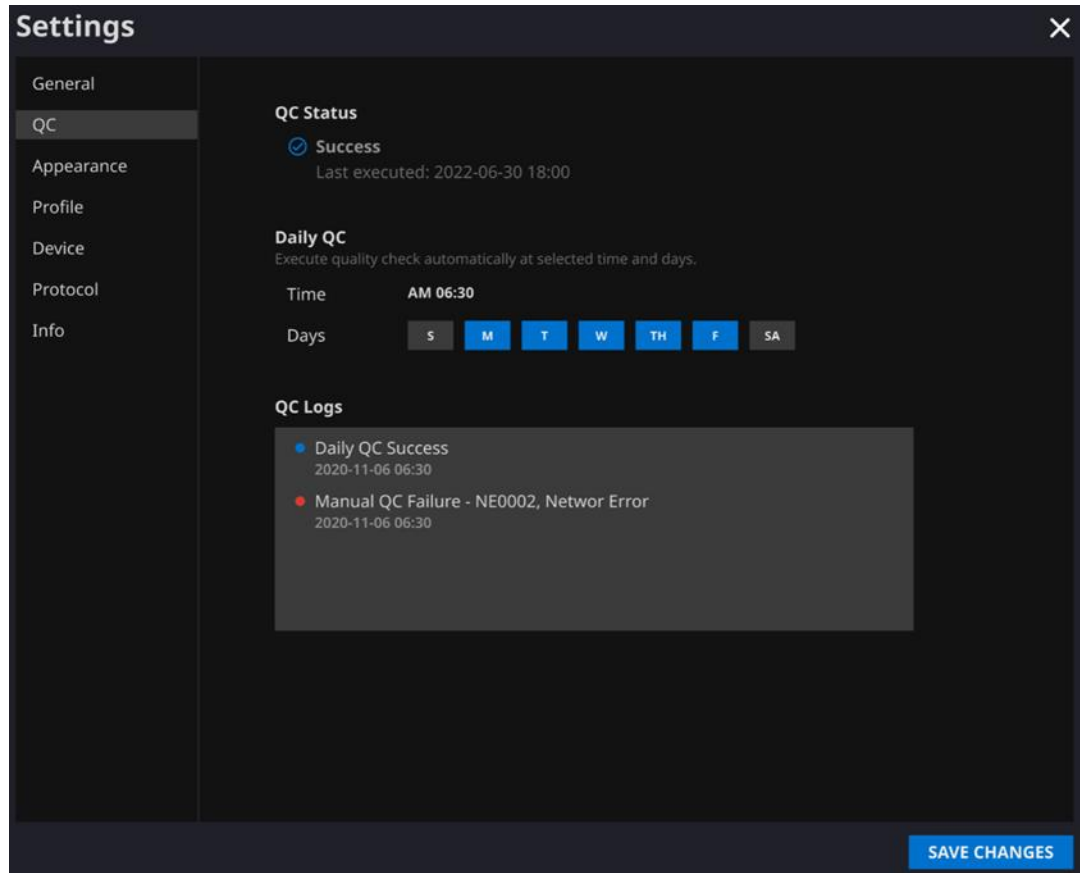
Settings

×

General
QC
Appearance
Profile
Device
Protocol
Info

QC Status

Success
Last executed: 2022-06-30 18:00

Daily QC
Execute quality check automatically at selected time and days.

Time AM 06:30

Days S M T W TH F SA

QC Logs

Daily QC Success
2020-11-06 06:30

Manual QC Failure - NE0002, Networ Error
2020-11-06 06:30

SAVE CHANGES